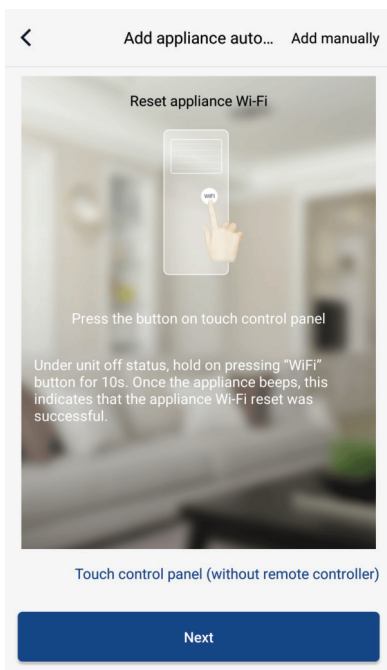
<

Add appliance auto... Add manually

Reset appliance Wi-Fi

WIFI

Press the button on touch control panel

Under unit off status, hold on pressing "WiFi" button for 10s. Once the appliance beeps, this indicates that the appliance Wi-Fi reset was successful.

Touch control panel (without remote controller)

Next